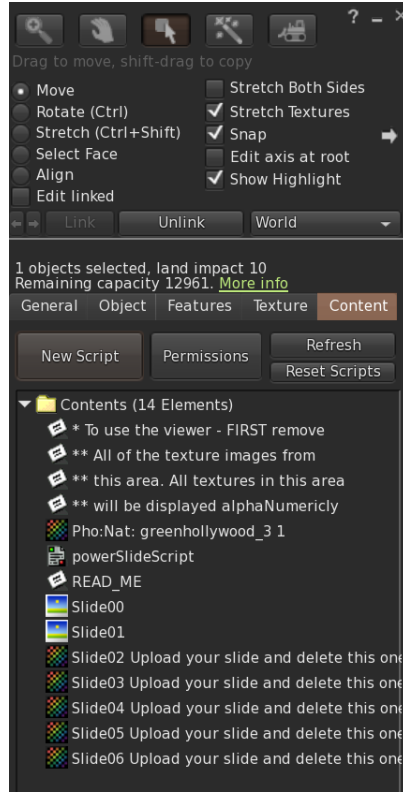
? _ ×

Drag to move, shift-drag to copy

Move
Rotate (Ctrl)
Stretch (Ctrl+Shift)
Select Face
Align
Edit linked

Stretch Both Sides
Stretch Textures
Snap
Edit axis at root
Show Highlight

Link
Unlink
World

1 objects selected, land impact 10
Remaining capacity 12961. More info

General
Object
Features
Texture
Content

New Script
Permissions
Refresh
Reset Scripts

Contents (14 Elements)
* To use the viewer - FIRST remove
** All of the texture images from
** this area. All textures in this area
** will be displayed alphaNumericly
Pho:Nat: greenhollywood_3 1
powerSlideScript
READ_ME
Slide00
Slide01
Slide02 Upload your slide and delete this one
Slide03 Upload your slide and delete this one
Slide04 Upload your slide and delete this one
Slide05 Upload your slide and delete this one
Slide06 Upload your slide and delete this one